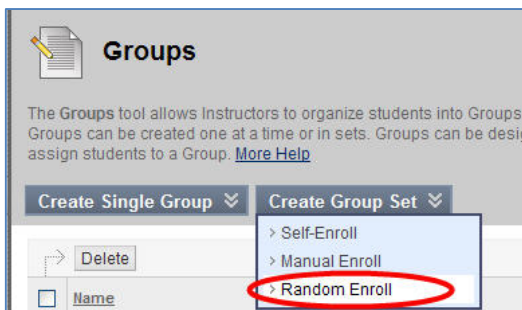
Groups

The Groups tool allows Instructors to organize students into Groups Groups can be created one at a time or in sets. Groups can be desi assign students to a Group. More Help

Create Single Group
Create Group Set

Self-Enroll
Manual Enroll
Random Enroll

Delete

Name